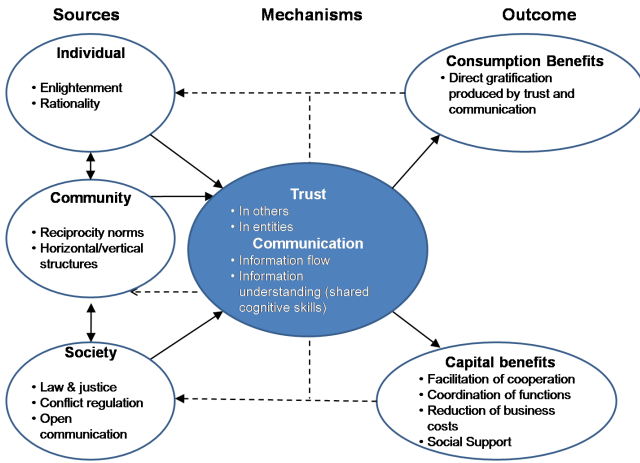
Sources

Mechanisms

Outcome

Individual

• Enlightenment
• Rationality

Community

• Reciprocity norms
• Horizontal/vertical structures

Society

• Law & justice
• Conflict regulation
• Open communication

Trust

• In others
• In entities

Communication

• Information flow
• Information understanding (shared cognitive skills)

Consumption Benefits

• Direct gratification produced by trust and communication

Capital benefits

• Facilitation of cooperation
• Coordination of functions
• Reduction of business costs
• Social Support